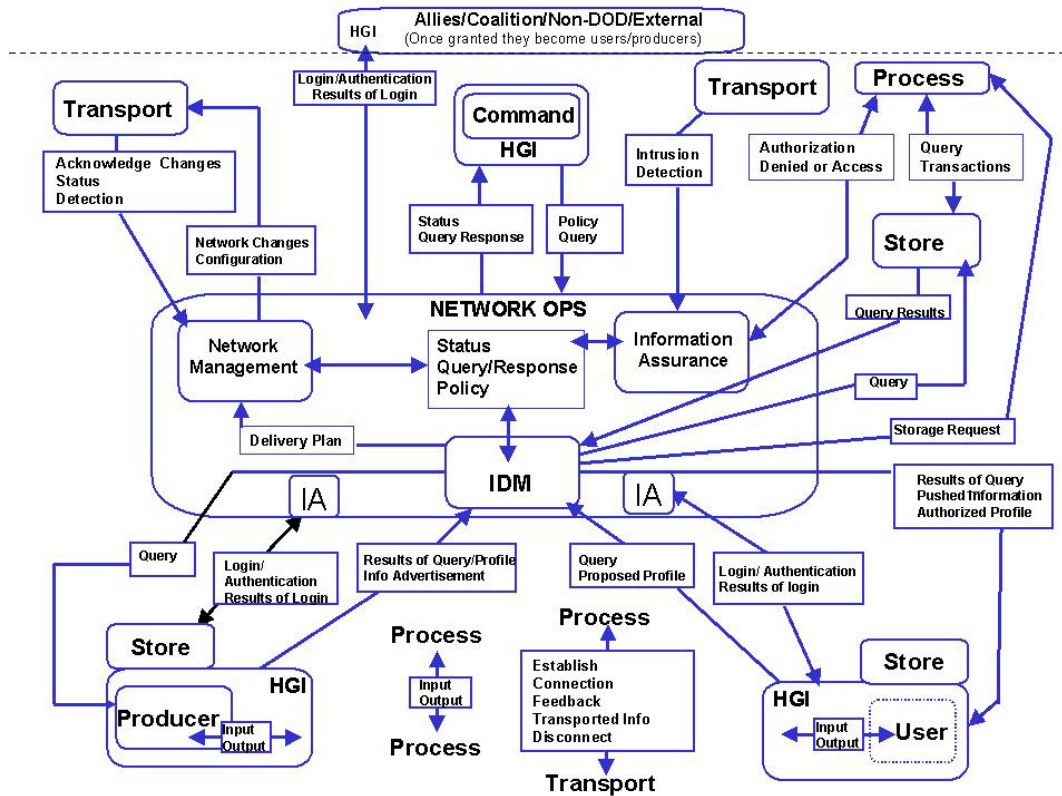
HGI Allies/Coalition/Non-DOD/External
(Once granted they become users/producers)

Login/Authentication
Results of Login

Transport

Acknowledge Changes
Status
Detection

Network Changes
Configuration

Command
HGI

Status
Query Response

Policy
Query

Transport

Intrusion
Detection

Process

Authorization
Denied or Access

Query
Transactions

Store

Query Results

NETWORK OPS

Network
Management

Status
Query/Response
Policy

Information
Assurance

Query

Delivery Plan

Storage Request

IDM

IA

IA

Results of Query
Pushed Information
Authorized Profile

Query

Login/
Authentication
Results of Login

Results of Query/Profile
Info Advertisement

Query
Proposed Profile

Login/ Authentication
Results of login

Store

HGI

Producer

Input
Output

Process

Input
Output

Process

Process

Establish
Connection
Feedback
Transported Info
Disconnect

Transport

Store

HGI

Input
Output

User